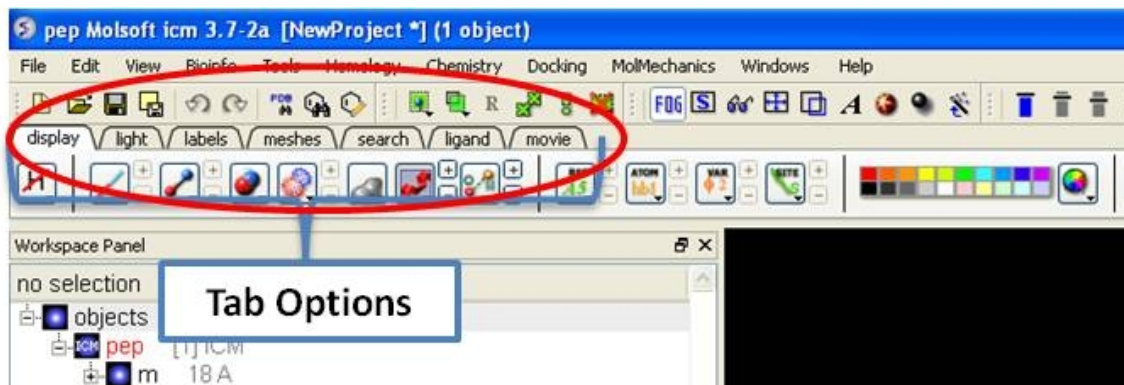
pep Molsoft icm 3.7-2a [NewProject *] (1 object)

File Edit View Bioinfo Tools Homology Chemistry Docking MolMechanics Windows Help

F06 S A

display light labels meshes search ligand movie

ATOM lbl VAR SITE

Workspace Panel

no selection

Tab Options

objects

pep [1] ICM

m 18 A